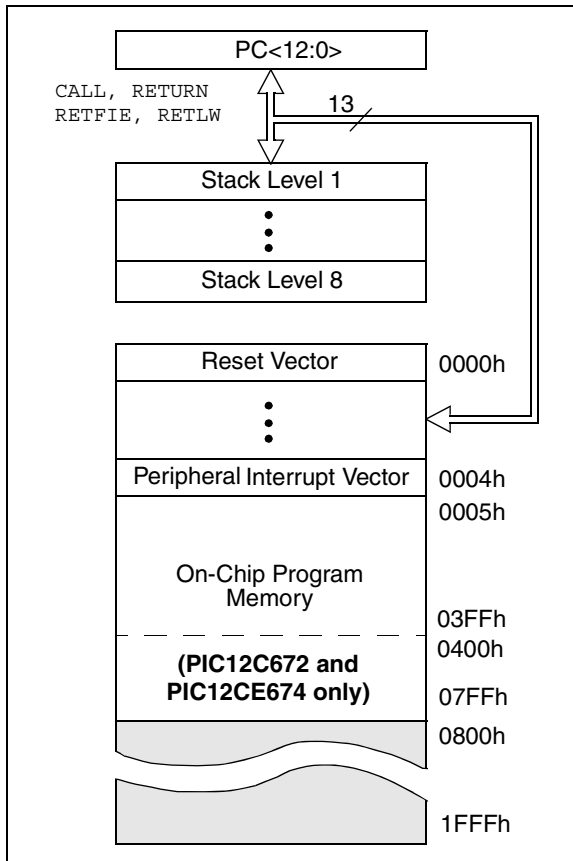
PC<12:0>

CALL, RETURN
RETFIE, RETLW

13

Stack Level 1

Stack Level 8

Reset Vector
0000h

Peripheral Interrupt Vector
0004h
0005h

On-Chip Program Memory

03FFh
0400h

(PIC12C672 and PIC12CE674 only)

07FFh
0800h

1FFFh